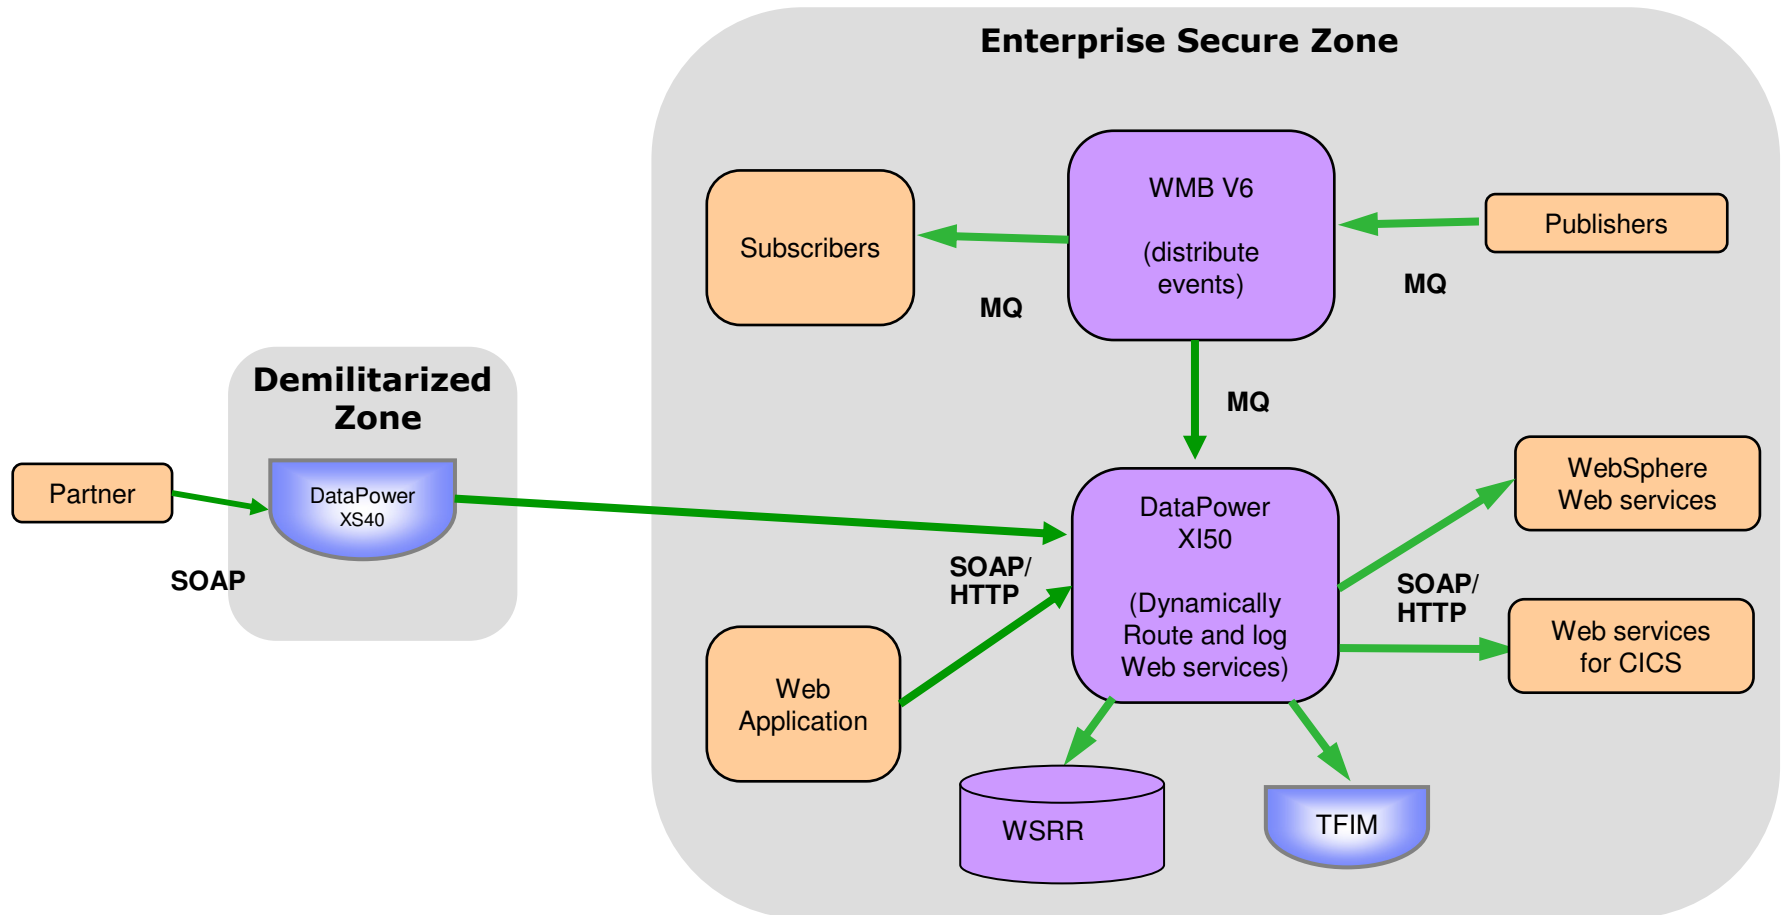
Enterprise Secure Zone

Subscribers

WMB V6

(distribute events)

Publishers

MQ

MQ

MQ

Demilitarized Zone

Partner

DataPower XS40

SOAP

SOAP/ HTTP

DataPower XI50

(Dynamically Route and log Web services)

WebSphere Web services

SOAP/ HTTP

Web services for CICS

Web Application

WSRR

TFIM